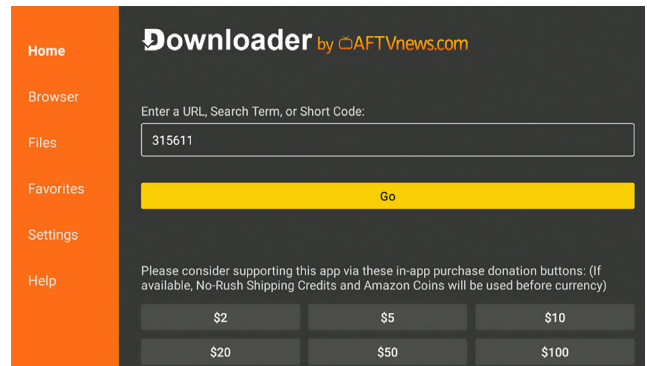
Home

Browser

Files

Favorites

Settings

Help

Downloader by AFTVnews.com

Enter a URL, Search Term, or Short Code:

315611

Go

Please consider supporting this app via these in-app purchase donation buttons: (If available, No-Rush Shipping Credits and Amazon Coins will be used before currency)

$2

$5

$10

$20

$50

$100